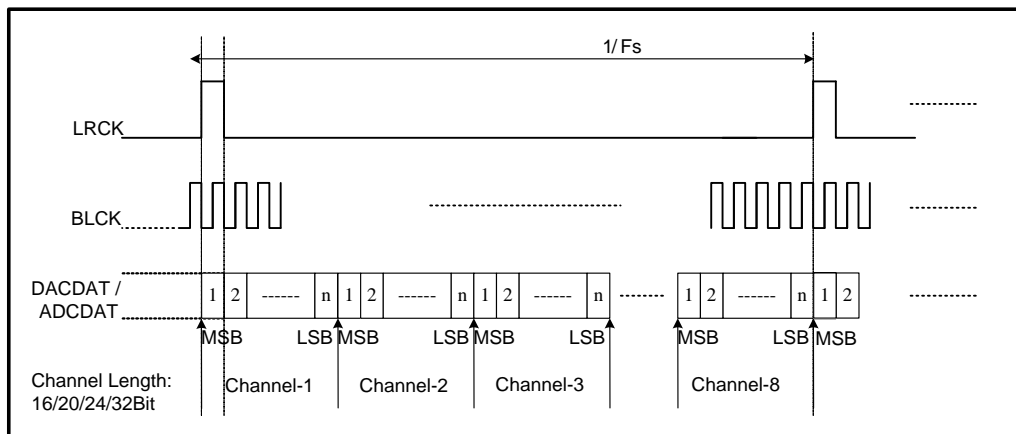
1/ Fs

LRCK

BLCK

DACDAT / ADCDAT

1 2 ------ n 1 2 ------ n 1 2 ------ n 1 2 ------ n 1 2

MSB LSB MSB LSB MSB LSB MSB LSB MSB

Channel Length: 16/20/24/32Bit

Channel-1 Channel-2 Channel-3 Channel-8